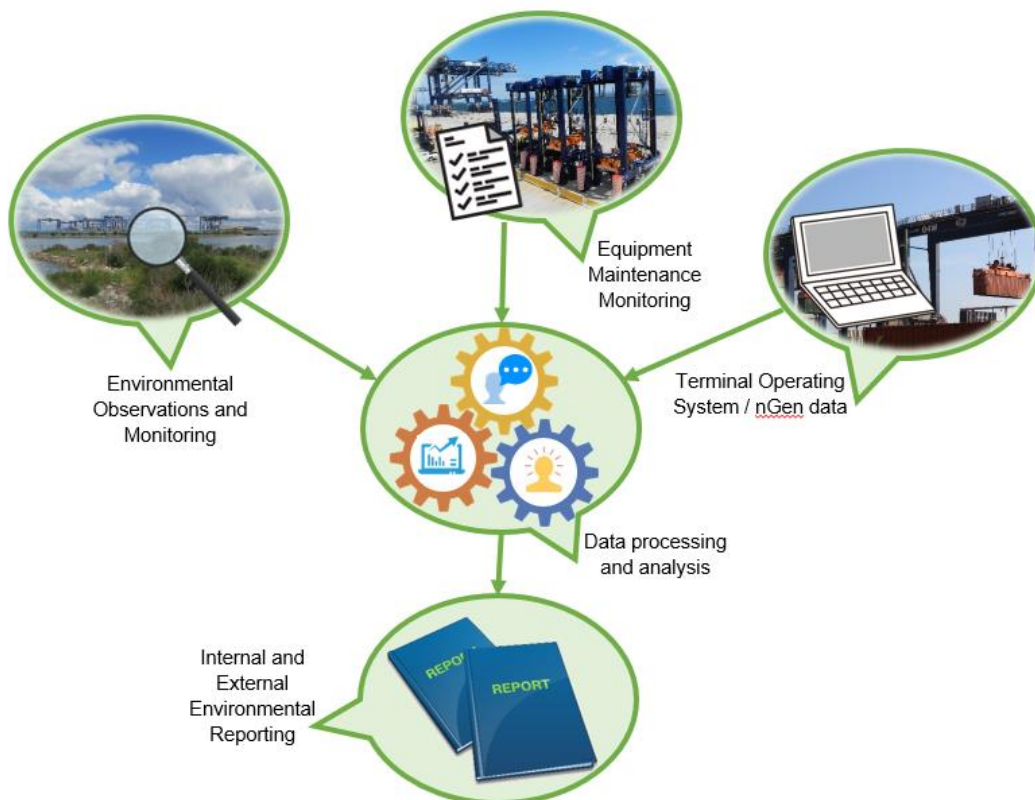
Equipment Maintenance Monitoring

Environmental Observations and Monitoring

Terminal Operating System / nGen data

Data processing and analysis

Internal and External Environmental Reporting

REPORT

REPORT